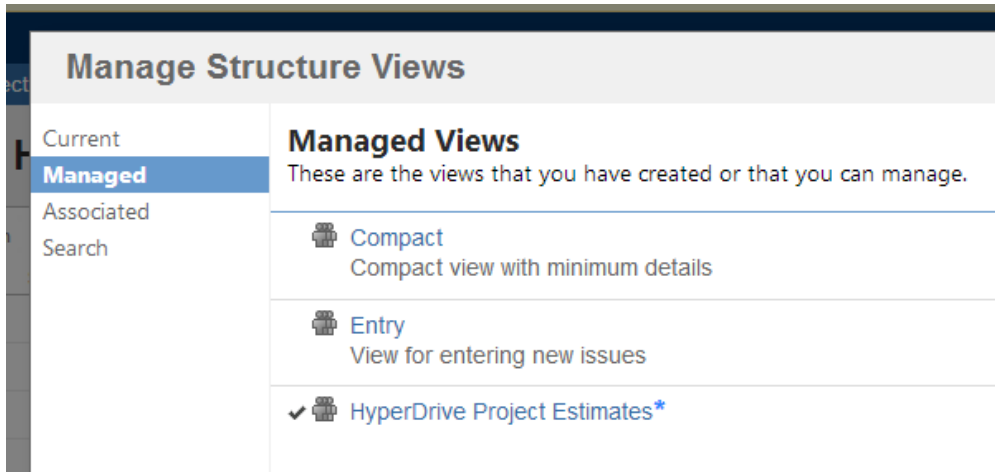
Manage Structure Views

Current
Managed
Associated
Search

Managed Views
These are the views that you have created or that you can manage.

Compact
Compact view with minimum details

Entry
View for entering new issues

✔ HyperDrive Project Estimates*